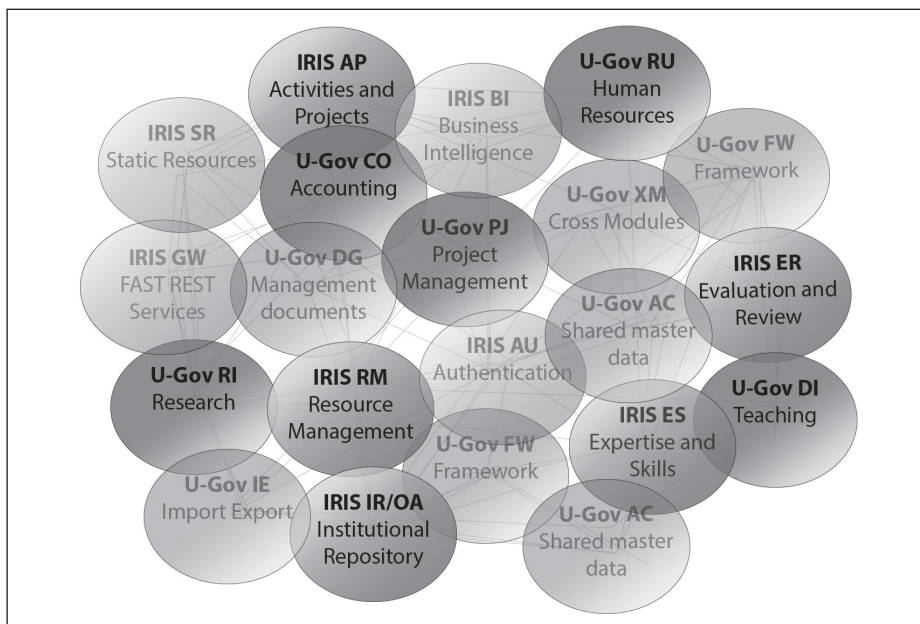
IRIS AP
Activities and Projects

U-Gov RU
Human Resources

IRIS BI
Business Intelligence

IRIS SR
Static Resources

U-Gov CO
Accounting

U-Gov FW
Framework

U-Gov XM
Cross Modules

U-Gov PJ
Project Management

IRIS GW
FAST REST Services

U-Gov DG
Management documents

IRIS ER
Evaluation and Review

U-Gov AC
Shared master data

IRIS AU
Authentication

U-Gov RI
Research

IRIS RM
Resource Management

U-Gov DI
Teaching

IRIS ES
Expertise and Skills

U-Gov FW
Framework

U-Gov IE
Import Export

IRIS IR/OA
Institutional Repository

U-Gov AC
Shared master data